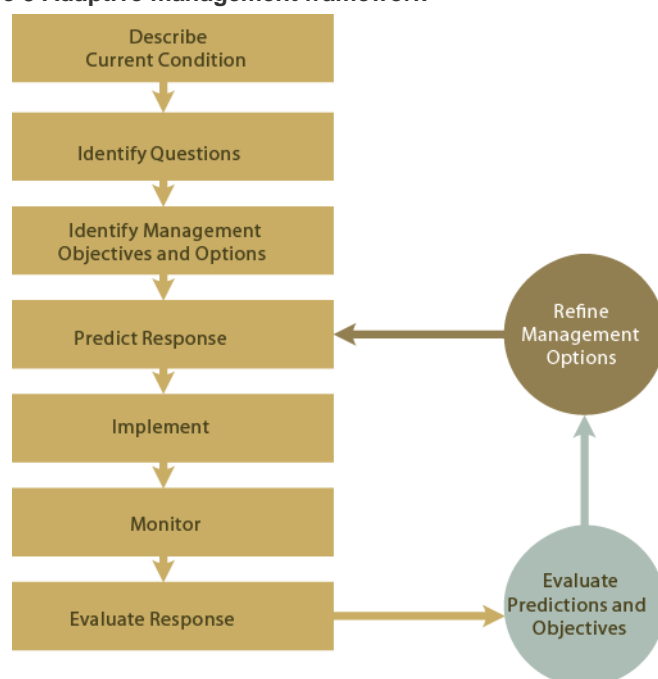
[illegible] Adaptive Management Framework

Describe Current Condition

Identify Questions

Identify Management Objectives and Options

Predict Response

Implement

Monitor

Evaluate Response

Evaluate Predictions and Objectives

Refine Management Options